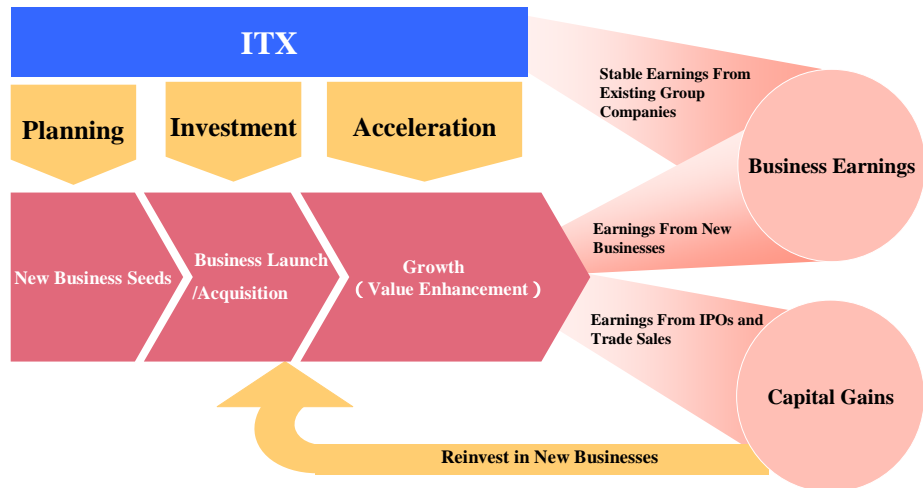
ITX

Planning

Investment

Acceleration

New Business Seeds

Business Launch /Acquisition

Growth ( Value Enhancement )

Stable Earnings From Existing Group Companies

Business Earnings

Earnings From New Businesses

Earnings From IPOs and Trade Sales

Capital Gains

Reinvest in New Businesses